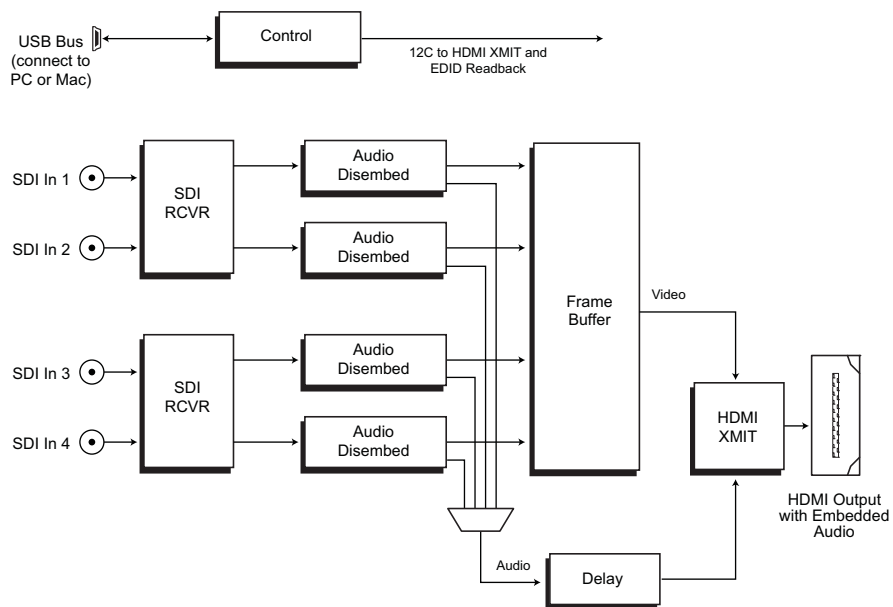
USB Bus (connect to PC or Mac)

Control

12C to HDMI XMIT and EDID Readback

SDI In 1

SDI In 2

SDI RCVR

Audio Disembed

Audio Disembed

Frame Buffer

Video

SDI In 3

SDI In 4

SDI RCVR

Audio Disembed

Audio Disembed

HDMI XMIT

HDMI Output with Embedded Audio

Audio

Delay